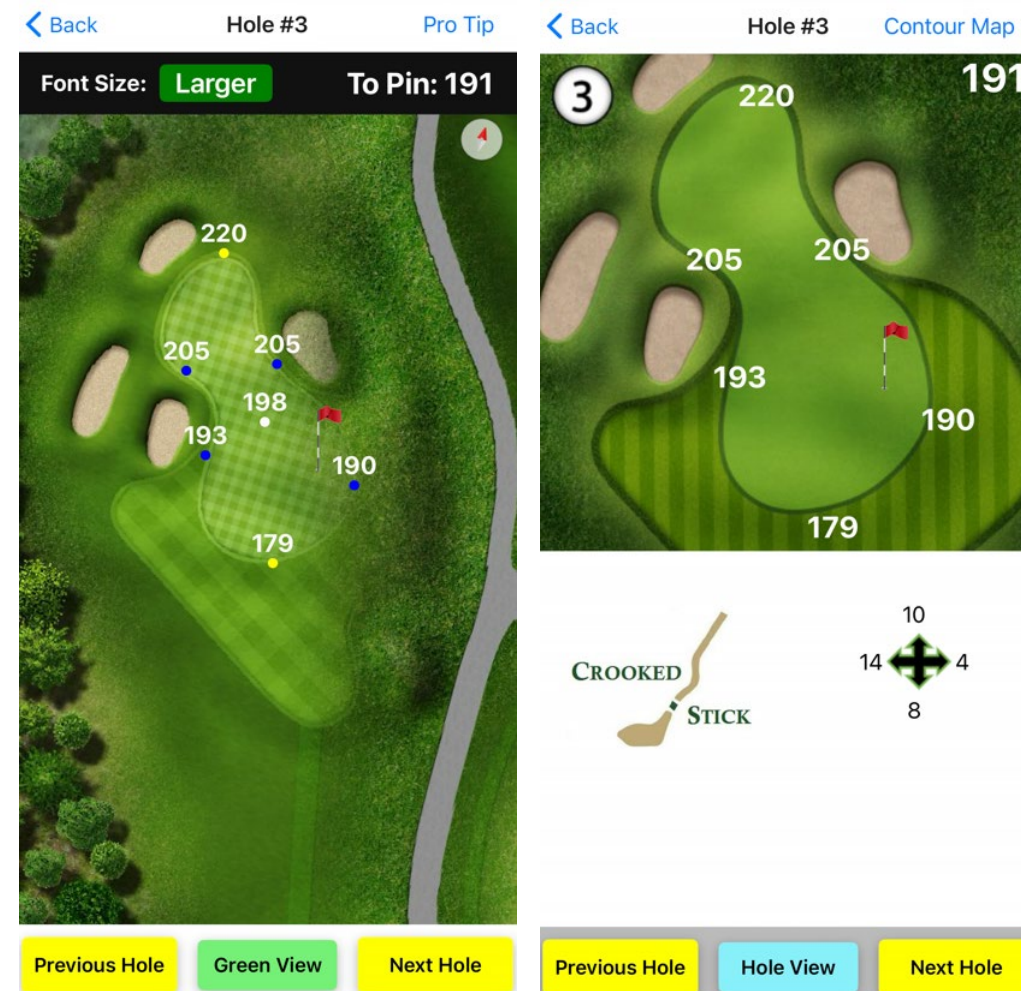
< Back Hole #3 Pro Tip

Font Size: Larger To Pin: 191

220
205
205
198
193
190
179

Previous Hole Green View Next Hole

< Back Hole #3 Contour Map

3
191
220
205
205
193
190
179

CROOKED STICK

10
14
4
8

Previous Hole Hole View Next Hole